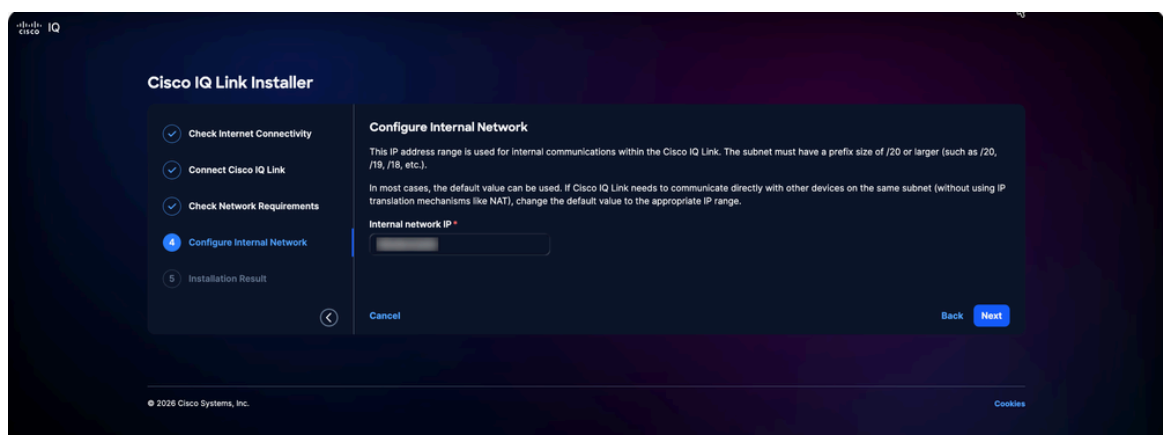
cisco IQ

Cisco IQ Link Installer

Check Internet Connectivity

Connect Cisco IQ Link

Check Network Requirements

4 Configure Internal Network

5 Installation Result

Configure Internal Network

This IP address range is used for internal communications within the Cisco IQ Link. The subnet must have a prefix size of /20 or larger (such as /20, /19, /18, etc.).

In most cases, the default value can be used. If Cisco IQ Link needs to communicate directly with other devices on the same subnet (without using IP translation mechanisms like NAT), change the default value to the appropriate IP range.

Internal network IP *

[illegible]

Cancel

Back Next

© 2026 Cisco Systems, Inc.

Cookies